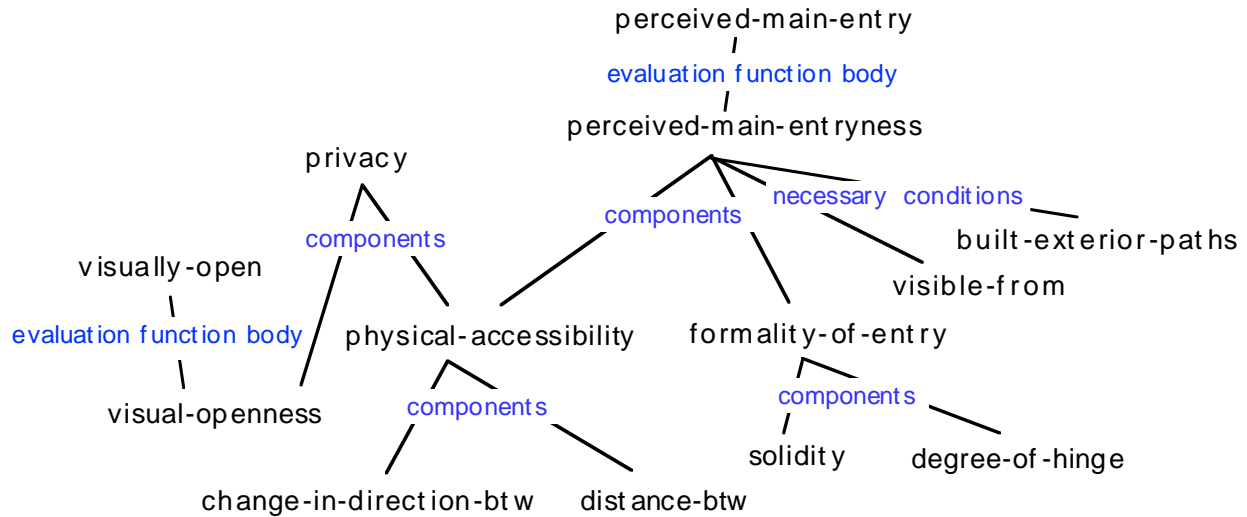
perceived-main-entry
evaluation function body
perceived-main-entryness
privacy
components
necessary conditions
built-exterior-paths
components
visually-open
visible-from
evaluation function body
physical-accessibility
formality-of-entry
components
visual-openness
components
solidity
degree-of-hinge
change-in-direction-btw
distance-btw